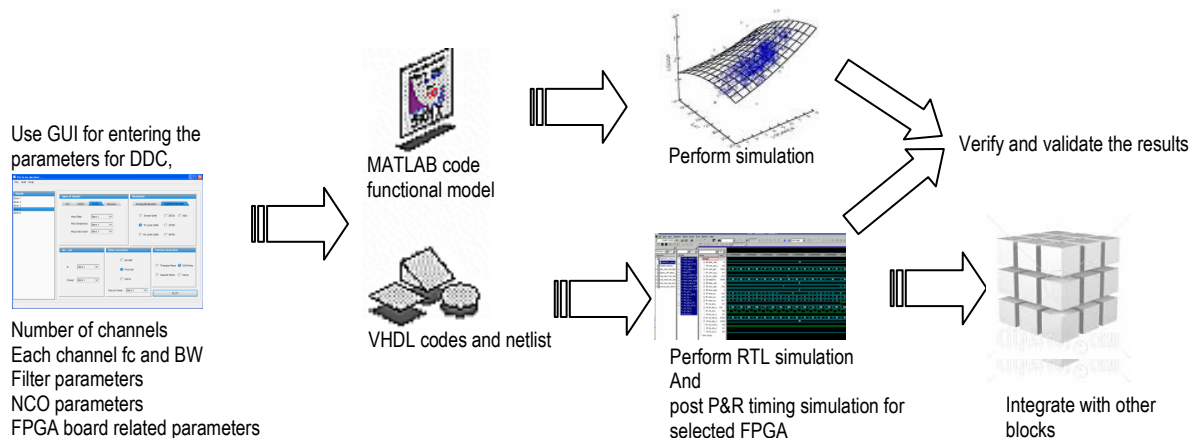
Use GUI for entering the parameters for DDC,

Number of channels
Each channel fc and BW
Filter parameters
NCO parameters
FPGA board related parameters

MATLAB code functional model

VHDL codes and netlist

Perform simulation

Perform RTL simulation
And
post P&R timing simulation for selected FPGA

Verify and validate the results

Integrate with other blocks